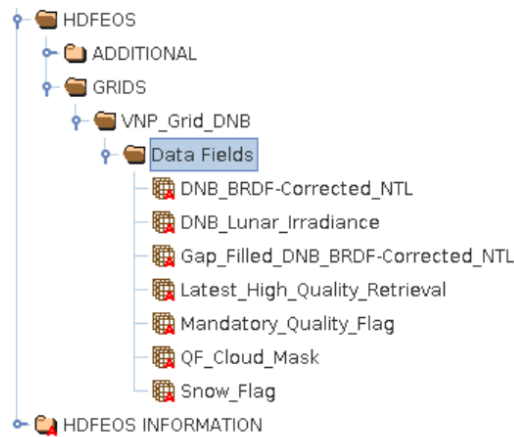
HDFEOS
ADDITIONAL
GRIDS
VNP_Grid_DNB
Data Fields
DNB_BRDF-Corrected_NTL
DNB_Lunar_Irradiance
Gap_Filled_DNB_BRDF-Corrected_NTL
Latest_High_Quality_Retrieval
Mandatory_Quality_Flag
QF_Cloud_Mask
Snow_Flag
HDFEOS INFORMATION